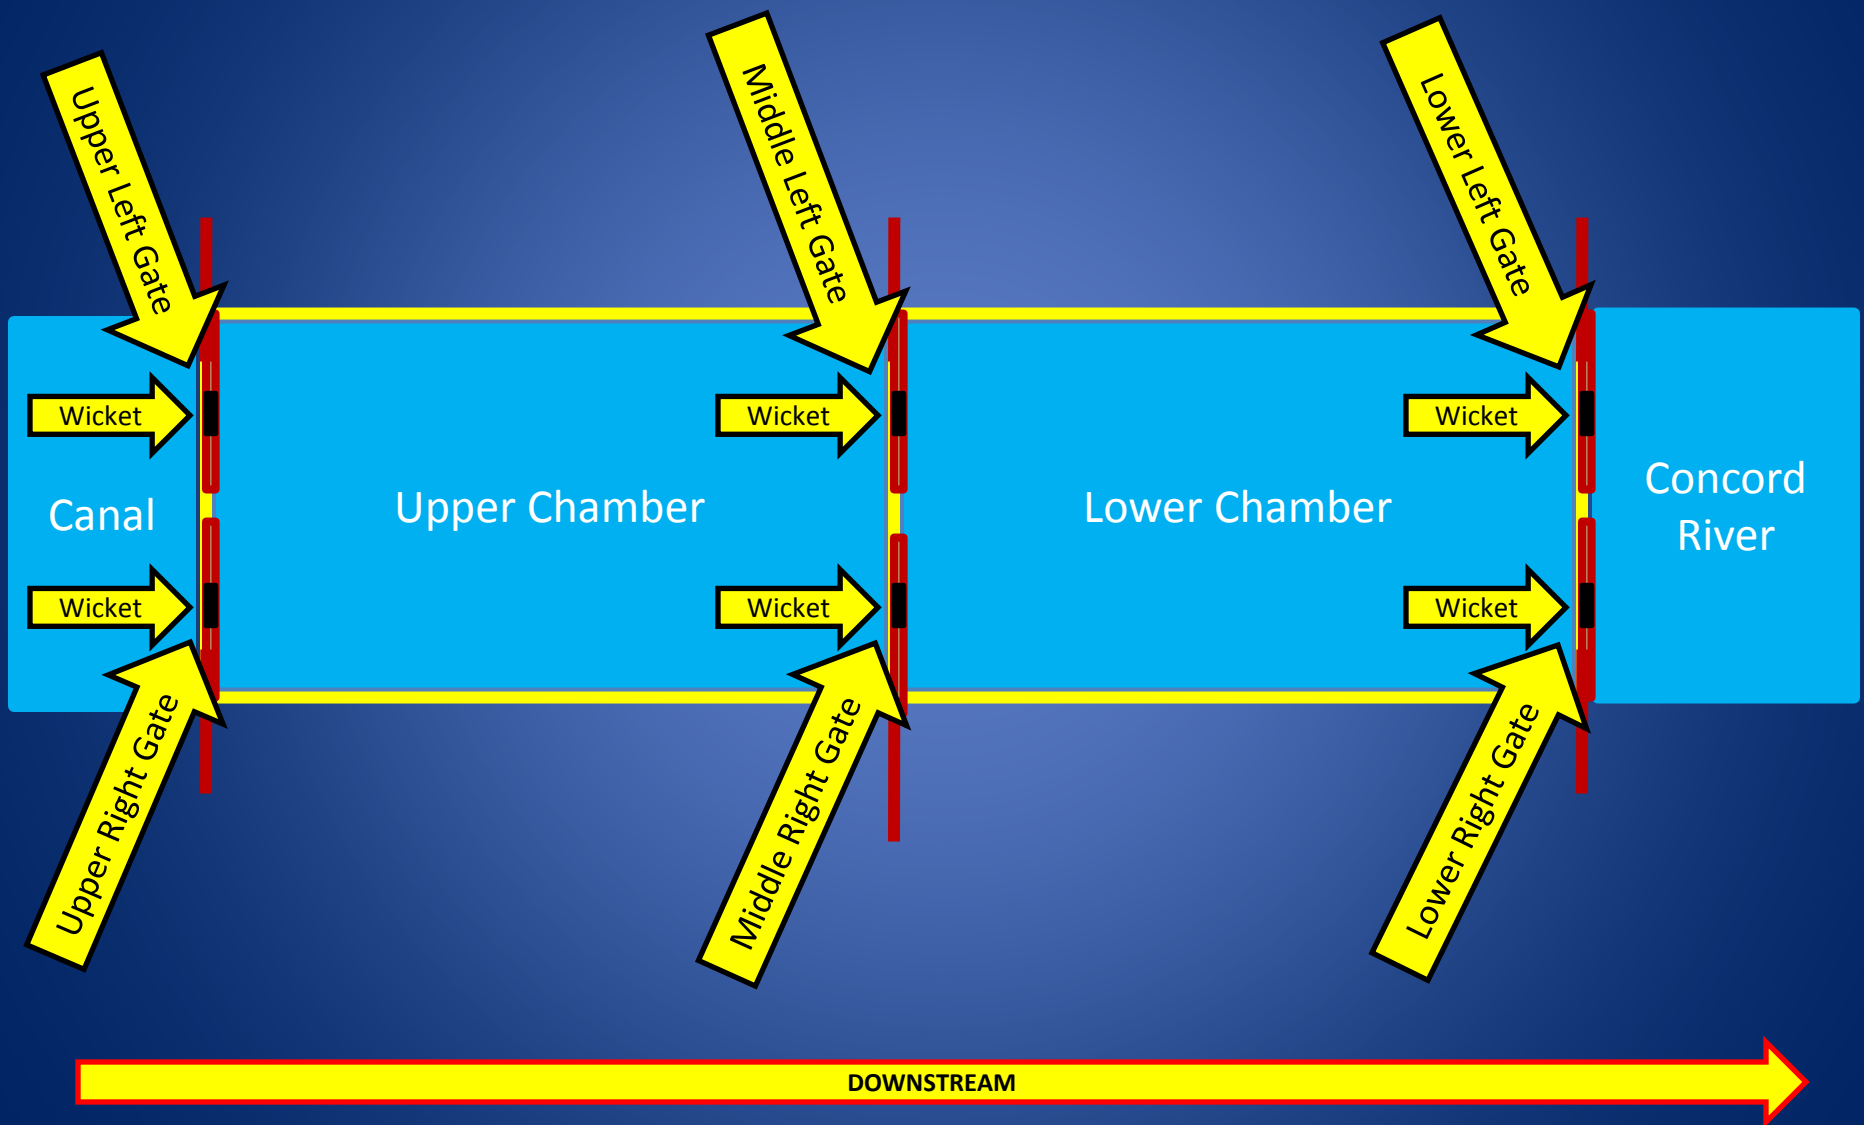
Upper Left Gate

Middle Left Gate

Lower Left Gate

Wicket

Wicket

Wicket

Canal

Upper Chamber

Lower Chamber

Concord River

Wicket

Wicket

Wicket

Upper Right Gate

Middle Right Gate

Lower Right Gate

DOWNSTREAM